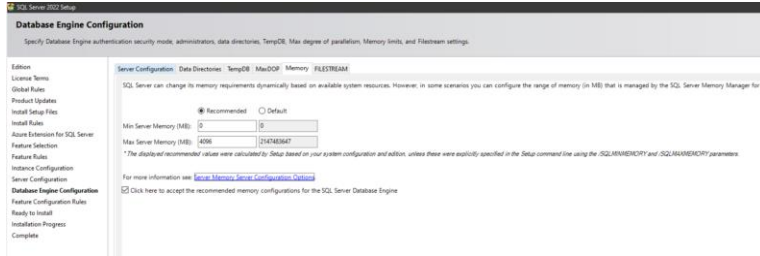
SQL Server 2022 Setup

Database Engine Configuration

Specify Database Engine authentication security mode, administrators, data directories, TempDB, Max degree of parallelism, Memory limits, and Filestream settings.

Edition
License Terms
Global Rules
Product Updates
Install Setup Files
Install Rules
Azure Extension for SQL Server
Feature Selection
Feature Rules
Instance Configuration
Server Configuration
Database Engine Configuration
Feature Configuration Rules
Ready to Install
Installation Progress
Complete

Server Configuration | Data Directories | TempDB | MaxDOP | Memory | FILESTREAM

SQL Server can change its memory requirements dynamically based on available system resources. However, in some scenarios you can configure the range of memory (in MB) that is managed by the SQL Server Memory Manager for

Recommended Default

Min Server Memory (MB): 0 0

Max Server Memory (MB): 4096 2147483647

* The displayed recommended values were calculated by Setup based on your system configuration and edition, unless these were explicitly specified in the Setup command line using the /SQLMINMEMORY and /SQLMAXMEMORY parameters.

For more information see: Server Memory Server Configuration Options

Click here to accept the recommended memory configurations for the SQL Server Database Engine